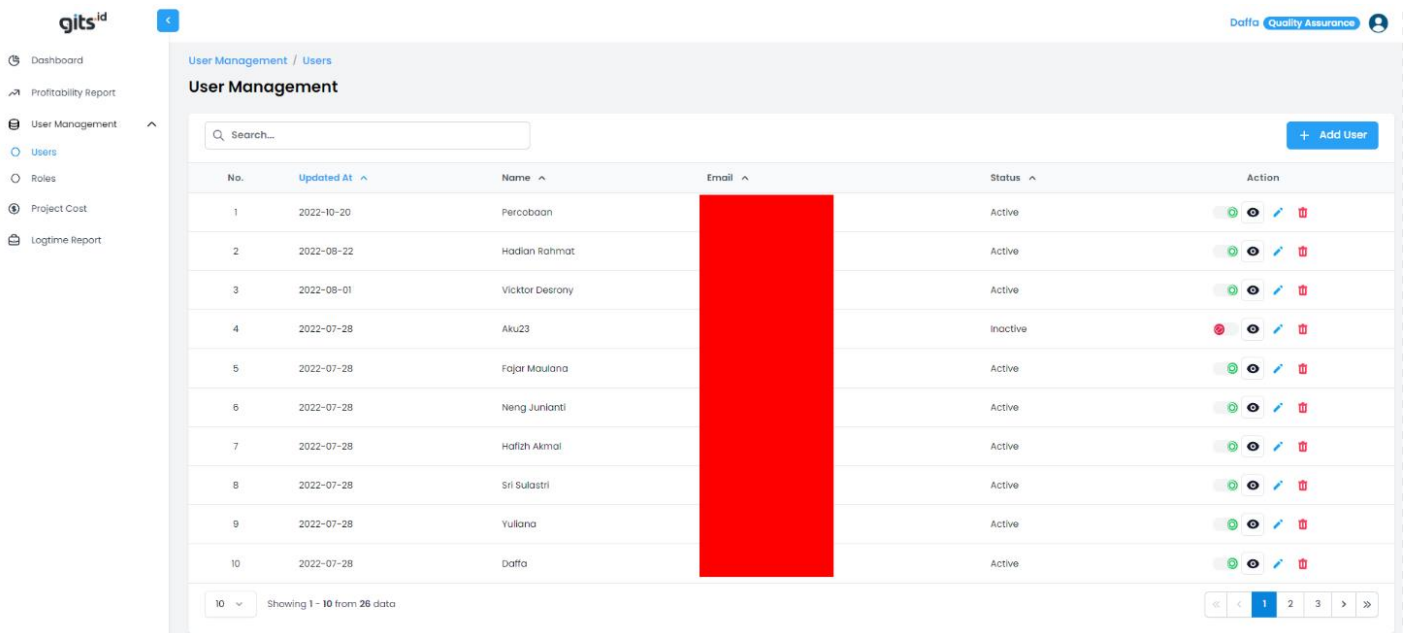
gits id

Daffa Quality Assurance

Dashboard
Profitability Report
User Management
Users
Roles
Project Cost
Logtime Report

User Management / Users

User Management

Search...

+ Add User

| No. | Updated At | Name | Email | Status | Action |
|---|---|---|---|---|---|
| 1 | 2022-10-20 | Percobaan | | Active | |
| 2 | 2022-08-22 | Hadian Rahmat | | Active | |
| 3 | 2022-08-01 | Vicktor Desrony | | Active | |
| 4 | 2022-07-28 | Aku23 | | Inactive | |
| 5 | 2022-07-28 | Fajar Maulana | | Active | |
| 6 | 2022-07-28 | Neng Junianti | | Active | |
| 7 | 2022-07-28 | Hafizh Akmal | | Active | |
| 8 | 2022-07-28 | Sri Sulastri | | Active | |
| 9 | 2022-07-28 | Yuliana | | Active | |
| 10 | 2022-07-28 | Daffa | | Active | |

10

Showing 1 - 10 from 26 data

« ‹ 1 2 3 › »